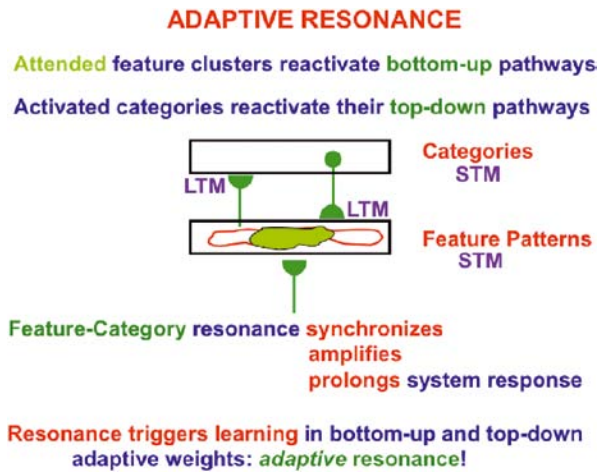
ADAPTIVE RESONANCE

Attended feature clusters reactivate bottom-up pathways

Activated categories reactivate their top-down pathways

Categories
STM

LTM

LTM

Feature Patterns
STM

Feature-Category resonance synchronizes
amplifies
prolongs system response

Resonance triggers learning in bottom-up and top-down adaptive weights: *adaptive* resonance!